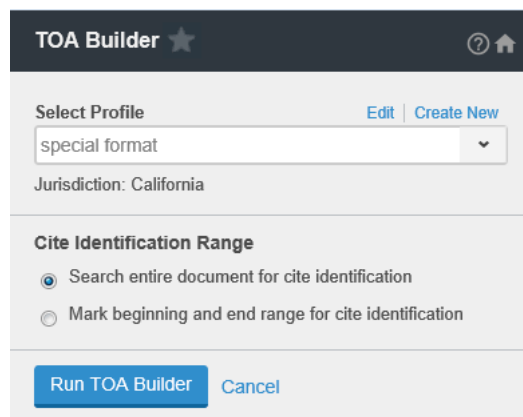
TOA Builder

Select Profile
Edit | Create New
special format
Jurisdiction: California

Cite Identification Range
Search entire document for cite identification
Mark beginning and end range for cite identification

Run TOA Builder
Cancel